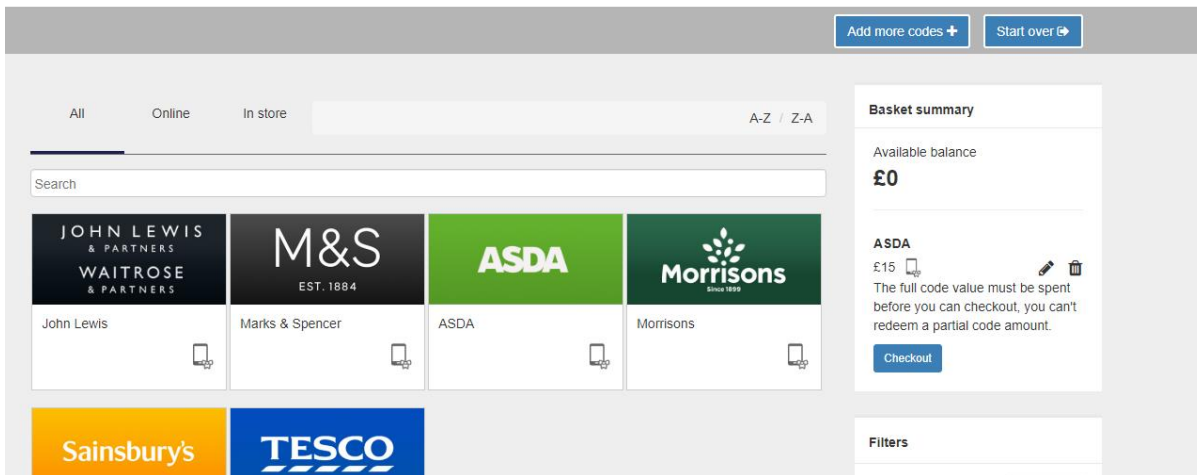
Add more codes
Start over

All
Online
In store
A-Z / Z-A

Search

JOHN LEWIS
& PARTNERS
WAITROSE
& PARTNERS
John Lewis

M&S
EST. 1884
Marks & Spencer

ASDA
ASDA

Morrisons
Since 1899
Morrisons

Sainsbury's

TESCO

Basket summary

Available balance
£0

ASDA
£15
The full code value must be spent before you can checkout, you can't redeem a partial code amount.
Checkout

Filters